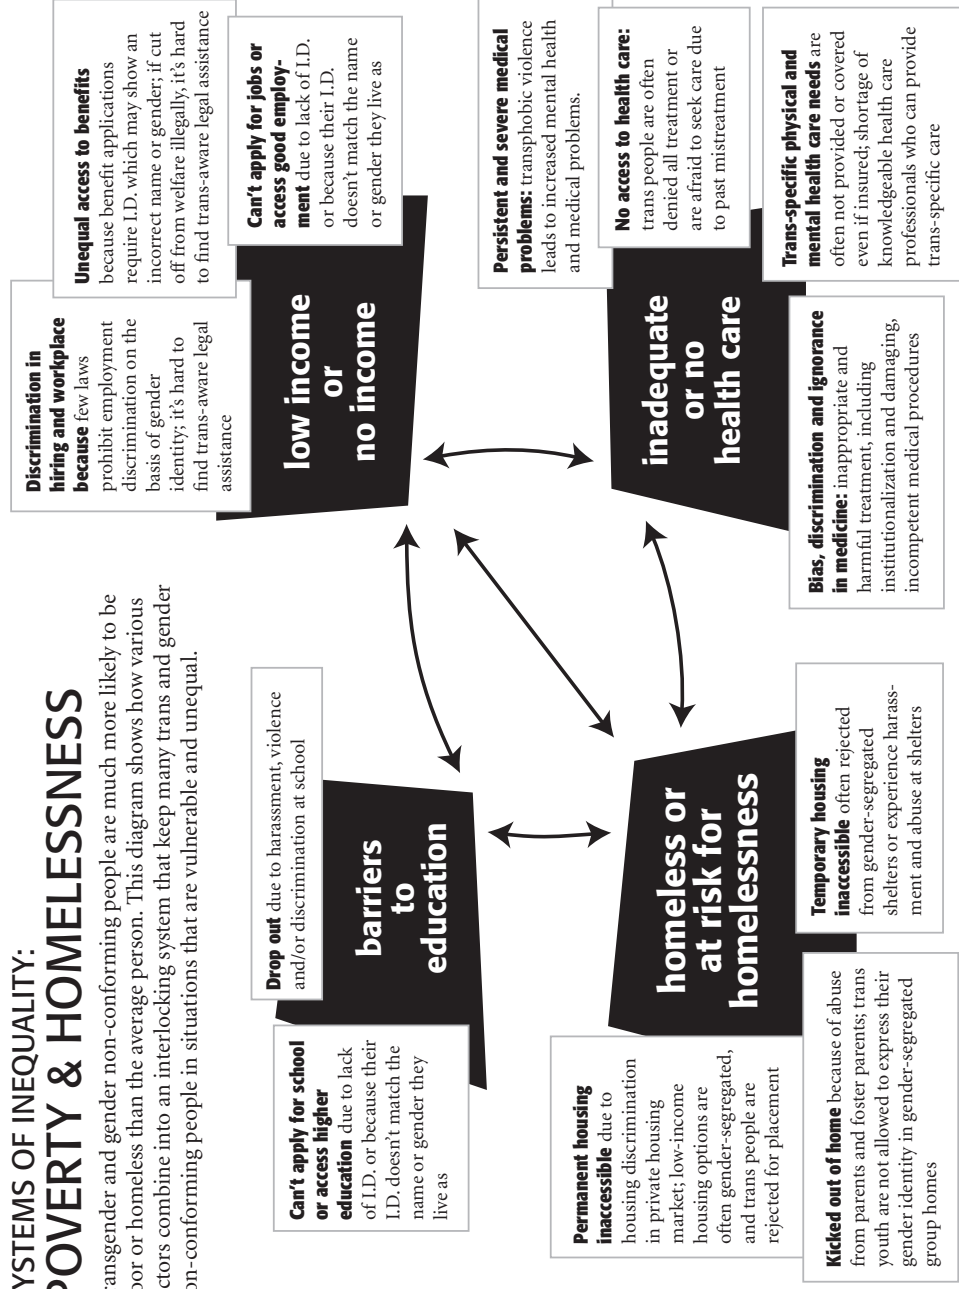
YSTEMS OF INEQUALITY:
POVERTY & HOMELESSNESS

ransgender and gender non-conforming people are much more likely to be poor or homeless than the average person. This diagram shows how various ctors combine into an interlocking system that keep many trans and gender on-conforming people in situations that are vulnerable and unequal.

barriers to education

Can't apply for school or access higher education due to lack of I.D. or because their I.D. doesn't match the name or gender they live as

Drop out due to harassment, violence and/or discrimination at school

low income or no income

Discrimination in hiring and workplace because few laws prohibit employment discrimination on the basis of gender identity; it's hard to find trans-aware legal assistance

Unequal access to benefits because benefit applications require I.D. which may show an incorrect name or gender; if cut off from welfare illegally, it's hard to find trans-aware legal assistance

Can't apply for jobs or access good employment due to lack of I.D. or because their I.D. doesn't match the name or gender they live as

inadequate or no health care

Persistent and severe medical problems: transphobic violence leads to increased mental health and medical problems.

No access to health care: trans people are often denied all treatment or are afraid to seek care due to past mistreatment

Trans-specific physical and mental health care needs are often not provided or covered even if insured; shortage of knowledgeable health care professionals who can provide trans-specific care

Bias, discrimination and ignorance in medicine: inappropriate and harmful treatment, including institutionalization and damaging, incompetent medical procedures

homeless or at risk for homelessness

Permanent housing inaccessible due to housing discrimination in private housing market; low-income housing options are often gender-segregated, and trans people are rejected for placement

Temporary housing inaccessible often rejected from gender-segregated shelters or experience harassment and abuse at shelters

Kicked out of home because of abuse from parents and foster parents; trans youth are not allowed to express their gender identity in gender-segregated group homes